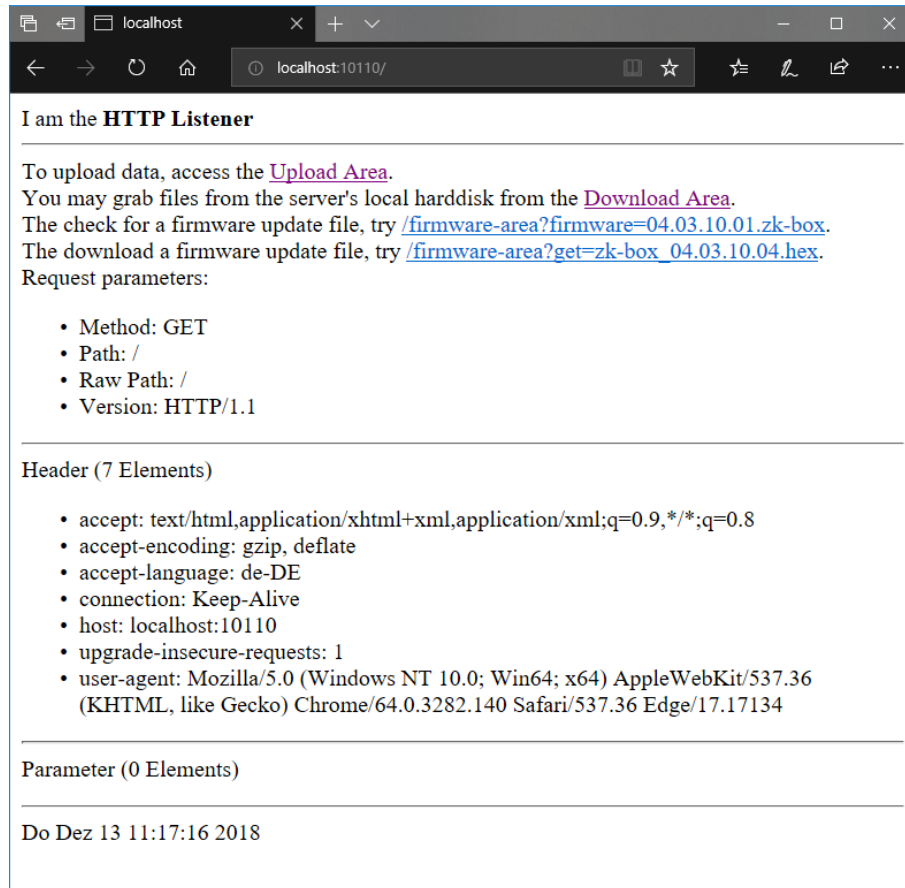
localhost

localhost:10110/

I am the **HTTP Listener**

To upload data, access the Upload Area.
You may grab files from the server's local harddisk from the Download Area.
The check for a firmware update file, try /firmware-area?firmware=04.03.10.01.zk-box.
The download a firmware update file, try /firmware-area?get=zk-box_04.03.10.04.hex.
Request parameters:

- Method: GET
- Path: /
- Raw Path: /
- Version: HTTP/1.1

Header (7 Elements)

- accept: text/html,application/xhtml+xml,application/xml;q=0.9,*/*;q=0.8
- accept-encoding: gzip, deflate
- accept-language: de-DE
- connection: Keep-Alive
- host: localhost:10110
- upgrade-insecure-requests: 1
- user-agent: Mozilla/5.0 (Windows NT 10.0; Win64; x64) AppleWebKit/537.36 (KHTML, like Gecko) Chrome/64.0.3282.140 Safari/537.36 Edge/17.17134

Parameter (0 Elements)

Do Dez 13 11:17:16 2018